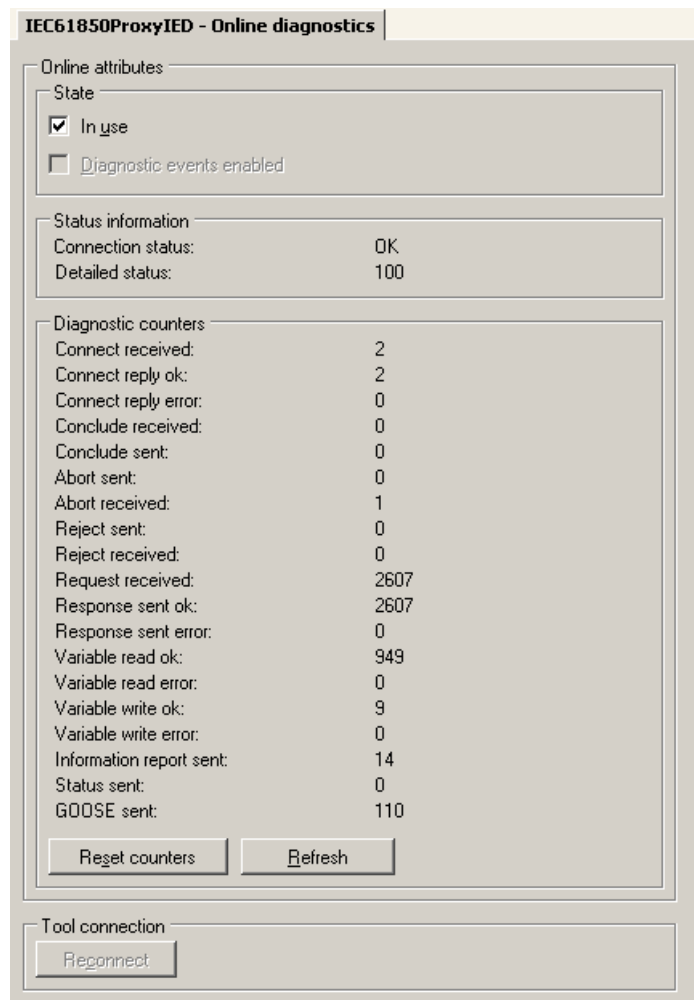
IEC61850ProxyIED - Online diagnostics

Online attributes

State

In use

Diagnostic events enabled

Status information

| | |
|---|---|
| Connection status: | OK |
| Detailed status: | 100 |

Diagnostic counters

| | |
|---|---|
| Connect received: | 2 |
| Connect reply ok: | 2 |
| Connect reply error: | 0 |
| Conclude received: | 0 |
| Conclude sent: | 0 |
| Abort sent: | 0 |
| Abort received: | 1 |
| Reject sent: | 0 |
| Reject received: | 0 |
| Request received: | 2607 |
| Response sent ok: | 2607 |
| Response sent error: | 0 |
| Variable read ok: | 949 |
| Variable read error: | 0 |
| Variable write ok: | 9 |
| Variable write error: | 0 |
| Information report sent: | 14 |
| Status sent: | 0 |
| GOOSE sent: | 110 |

Reset counters

Refresh

Tool connection

Reconnect